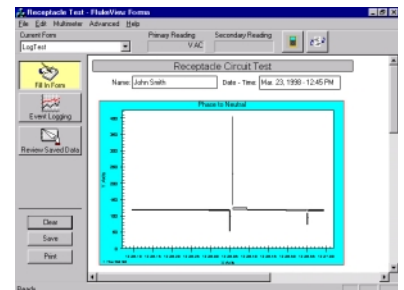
Receptacle Test - FlukeView Forms
File Edit Multimeter Advanced Help
Current Form
LogTest
Primary Reading
V AC
Secondary Reading
Fill In Form
Event Logging
Review Saved Data
Clear
Save
Print
Receptacle Circuit Test
Name: John Smith
Date - Time: Mar. 23, 1998 - 12:45 PM
Phase to Neutral
Volts
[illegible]
Ready